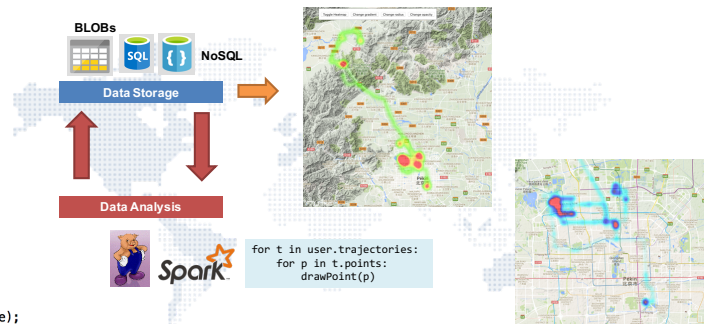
BLOBs

SQL

{ }

NoSQL

Data Storage

Data Analysis

Spark

for t in user.trajectories:
    for p in t.points:
        drawPoint(p)

Toggle Heatmap

Change gradient

Change radius

Change opacity

e);